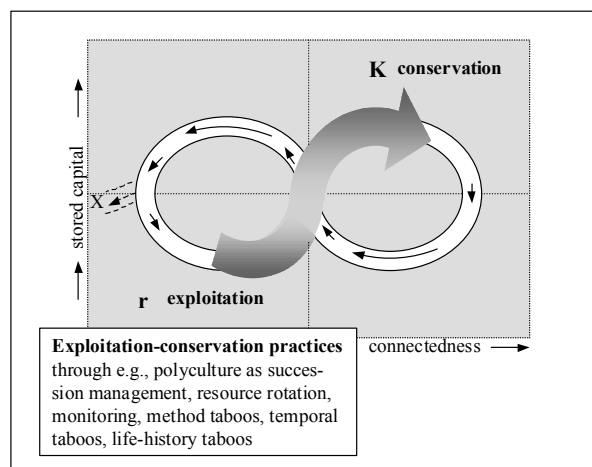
K conservation

stored capital

X

r exploitation

connectedness

**Exploitation-conservation practices** through e.g., polyculture as succession management, resource rotation, monitoring, method taboos, temporal taboos, life-history taboos